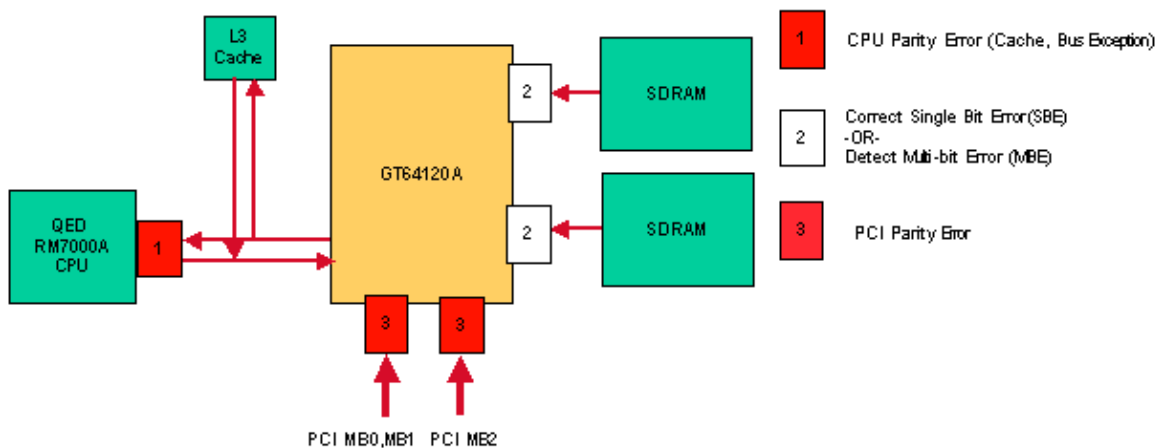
L3 Cache

QED RM7000A CPU

1

GT64120A

2

2

3

3

SDRAM

SDRAM

PCI MB0,MB1

PCI MB2

1

CPU Parity Error (Cache, Bus Exception)

2

Correct Single Bit Error(SBE)
-OR-
Detect Multi-bit Error (MBE)

3

PCI Parity Error